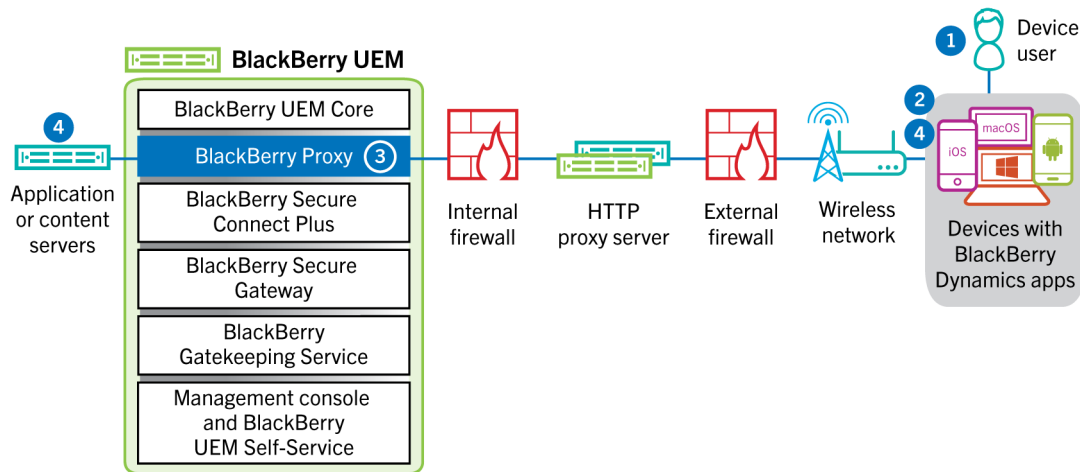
BlackBerry UEM

BlackBerry UEM Core

BlackBerry Proxy 3

BlackBerry Secure Connect Plus

BlackBerry Secure Gateway

BlackBerry Gatekeeping Service

Management console and BlackBerry UEM Self-Service

4

Application or content servers

Internal firewall

HTTP proxy server

External firewall

Wireless network

1

Device user

2

4

macOS

iOS

Devices with BlackBerry Dynamics apps